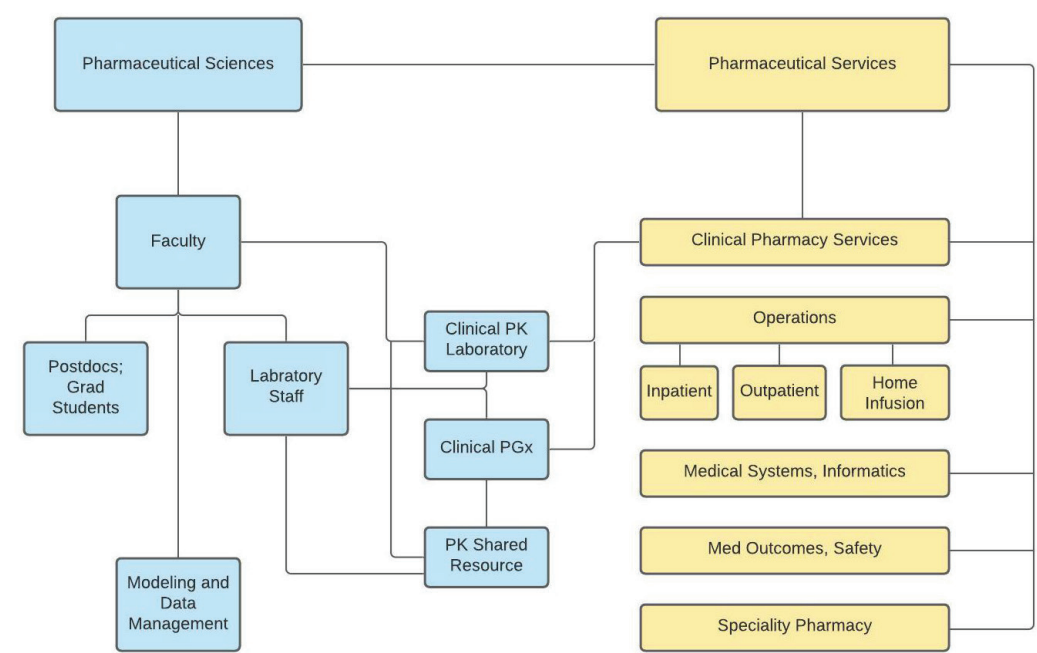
Pharmaceutical Sciences

Pharmaceutical Services

Faculty

Clinical Pharmacy Services

Operations

Clinical PK Laboratory

Postdocs; Grad Students

Labratory Staff

Inpatient

Outpatient

Home Infusion

Clinical PGx

Medical Systems, Informatics

PK Shared Resource

Med Outcomes, Safety

Modeling and Data Management

Speciality Pharmacy